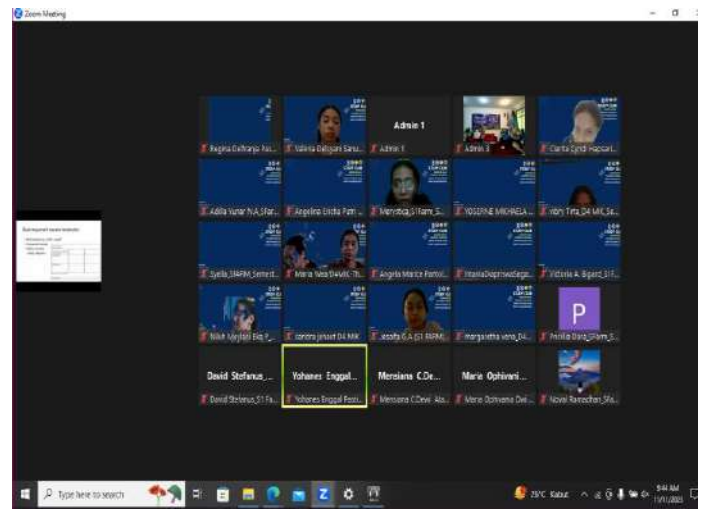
Zoom Meeting

Regina Daffranja Nu...
Valeria Debyani Sanu...
Admin 1
Admin 1
Admin 3
Clarita Cyndi Hapsari...
Adilla Yunar N.A_SFar...
Angelina Linda Putri...
Merydita_S Farm_S...
YOSEFINE MICHAELA...
Indry Tirta_D4 MIK_Se...
Syella_SFARM_Semest...
Maria Vera D4MIK Th...
Angela Marice Portol...
Maria Dophrosa Sega...
Victoria A. Bigard_S1 F...
Nike Mayladi Bq F...
Sondra Jelisari D4 MIK
Jessifa G.A (S1 FARM)...
margaretha vero_D4...
P
Prisilia Dara_SFarm_S...
David Stefanus_...
David Stefanus_S1 Fa...
Yohanes Enggal...
Yohanes Enggal Pesti...
Mersiana C.De...
Mersiana C.Dewi Ata...
Maria Ophivani...
Maria Ophivania Dwi...
Novel Ramadhan_SFa...

Type here to search
29°C Kabut
9:44 AM
1/11/2023